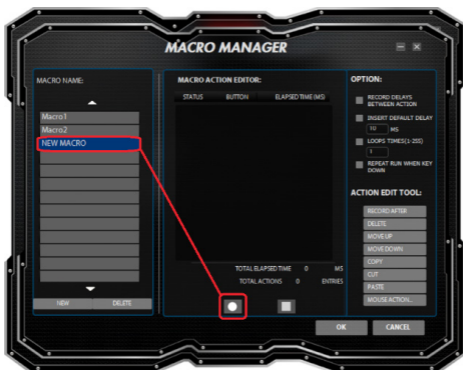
MACRO MANAGER

MACRO NAME:

Macro1
Macro2
NEW MACRO

NEW
DELETE

MACRO ACTION EDITOR:

| STATUS | BUTTON | ELAPSED TIME (MS) |
|---|---|---|

TOTAL ELAPSED TIME 0 MS
TOTAL ACTIONS 0 ENTRIES

OPTION:

RECORD DELAYS BETWEEN ACTION
INSERT DEFAULT DELAY
10 MS
LOOPS TIMES(1-200)
1
REPEAT RUN WHEN KEY DOWN

ACTION EDIT TOOL:

RECORD AFTER
DELETE
MOVE UP
MOVE DOWN
COPY
CUT
PASTE
MOUSE ACTION...

OK
CANCEL